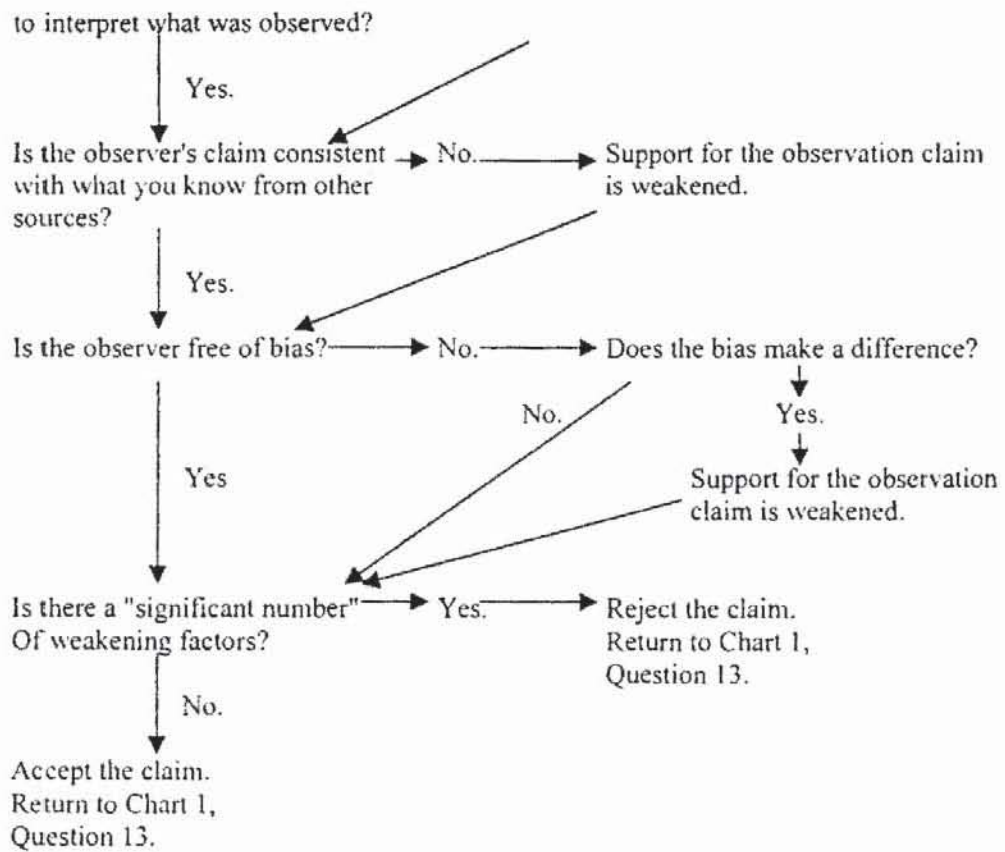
to interpret what was observed?

Yes.

Is the observer's claim consistent with what you know from other sources?

No.

Support for the observation claim is weakened.

Yes.

Is the observer free of bias?

No.

Does the bias make a difference?

No.

Yes.

Yes

Support for the observation claim is weakened.

Is there a "significant number" Of weakening factors?

Yes.

Reject the claim. Return to Chart 1, Question 13.

No.

Accept the claim. Return to Chart 1, Question 13.